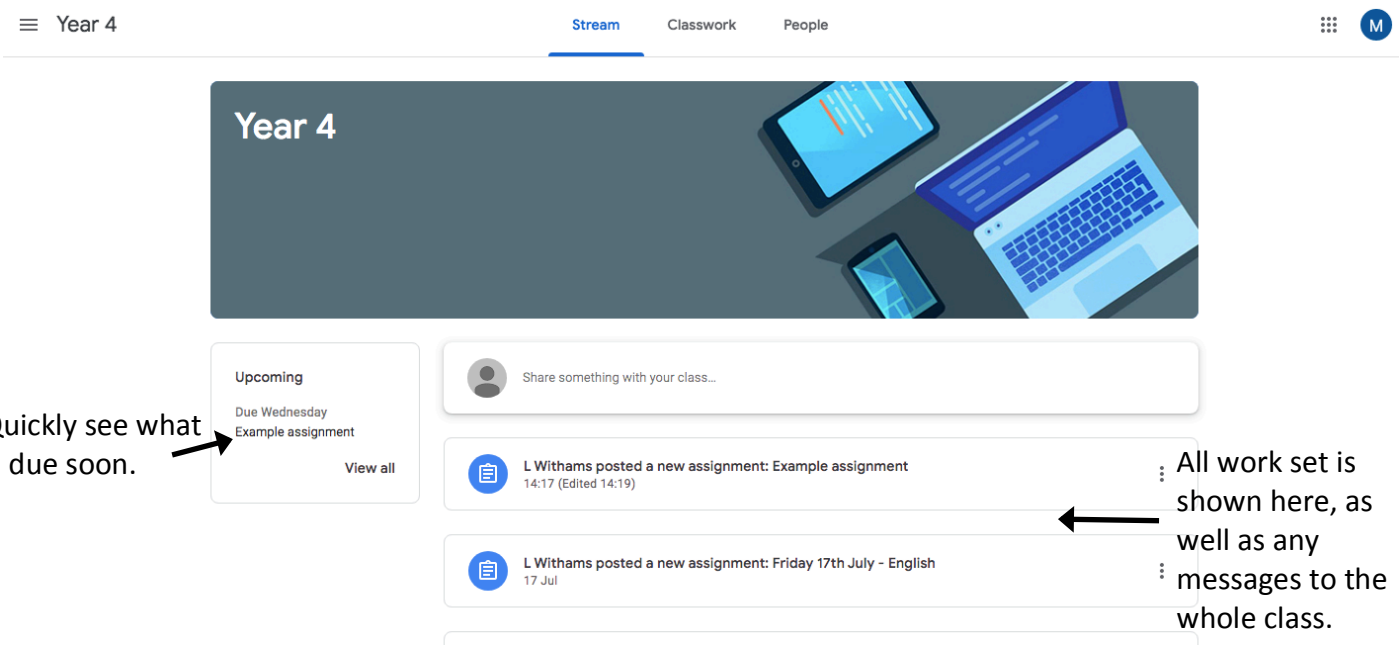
Year 4

Stream Classwork People

M

Year 4

Upcoming

Due Wednesday
Example assignment

View all

uickly see what
due soon.

Share something with your class...

L Withams posted a new assignment: Example assignment
14:17 (Edited 14:19)

L Withams posted a new assignment: Friday 17th July - English
17 Jul

All work set is shown here, as well as any messages to the whole class.